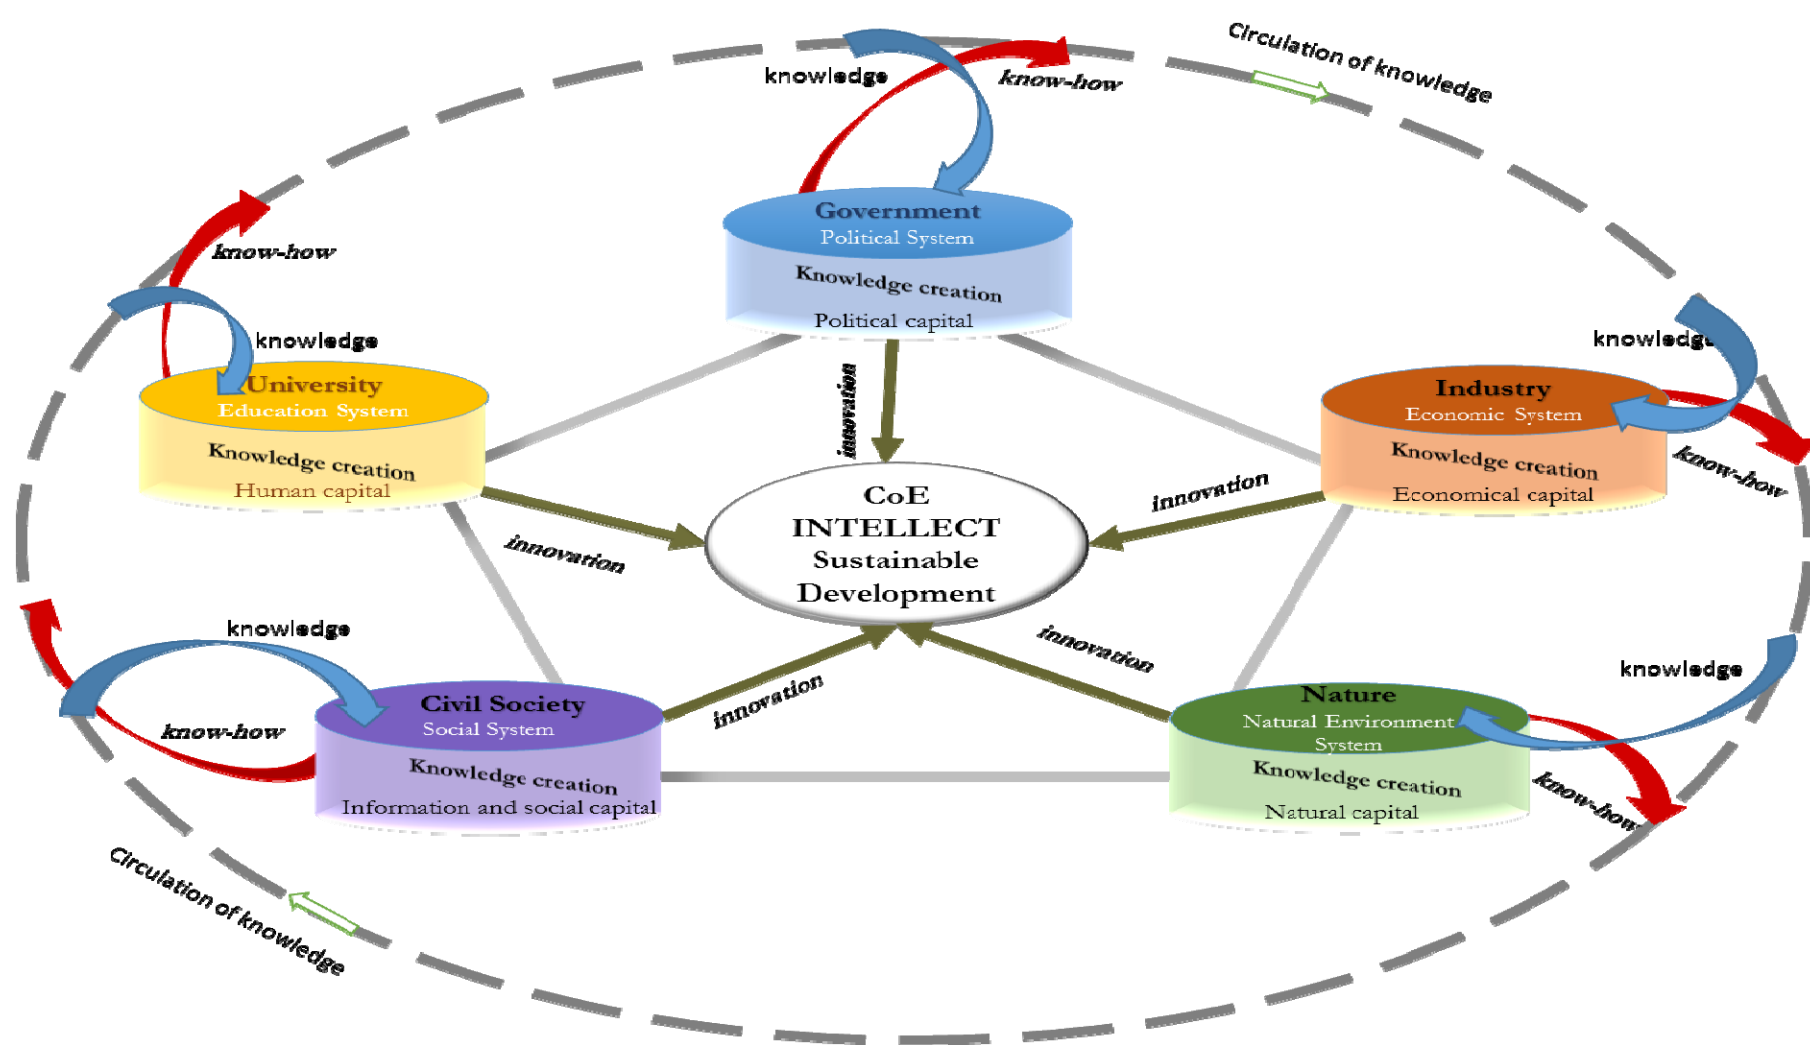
knowledge

know-how

Circulation of knowledge

Government
Political System
Knowledge creation
Political capital

know-how

knowledge

University
Education System
Knowledge creation
Human capital

knowledge

Industry
Economic System
Knowledge creation
Economical capital

know-how

innovation

innovation

innovation

CoE
INTELLECT
Sustainable
Development

innovation

innovation

knowledge

know-how

Civil Society
Social System
Knowledge creation
Information and social capital

knowledge

Nature
Natural Environment
System
Knowledge creation
Natural capital

know-how

Circulation of knowledge